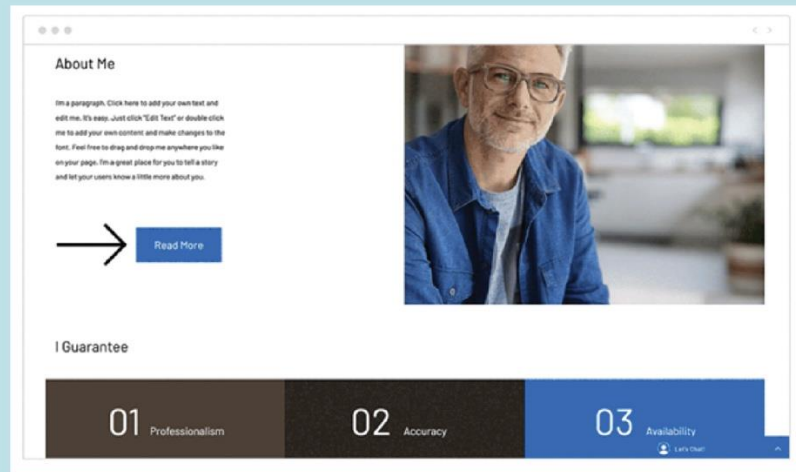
About Me

I'm a paragraph. Click here to add your own text and edit me. It's easy. Just click "Edit Text" or double click me to add your own content and make changes to the font. Feel free to drag and drop me anywhere you like on your page. I'm a great place for you to tell a story and let your users know a little more about you.

Read More

I Guarantee

01 Professionalism

02 Accuracy

03 Availability

Let's Chat!